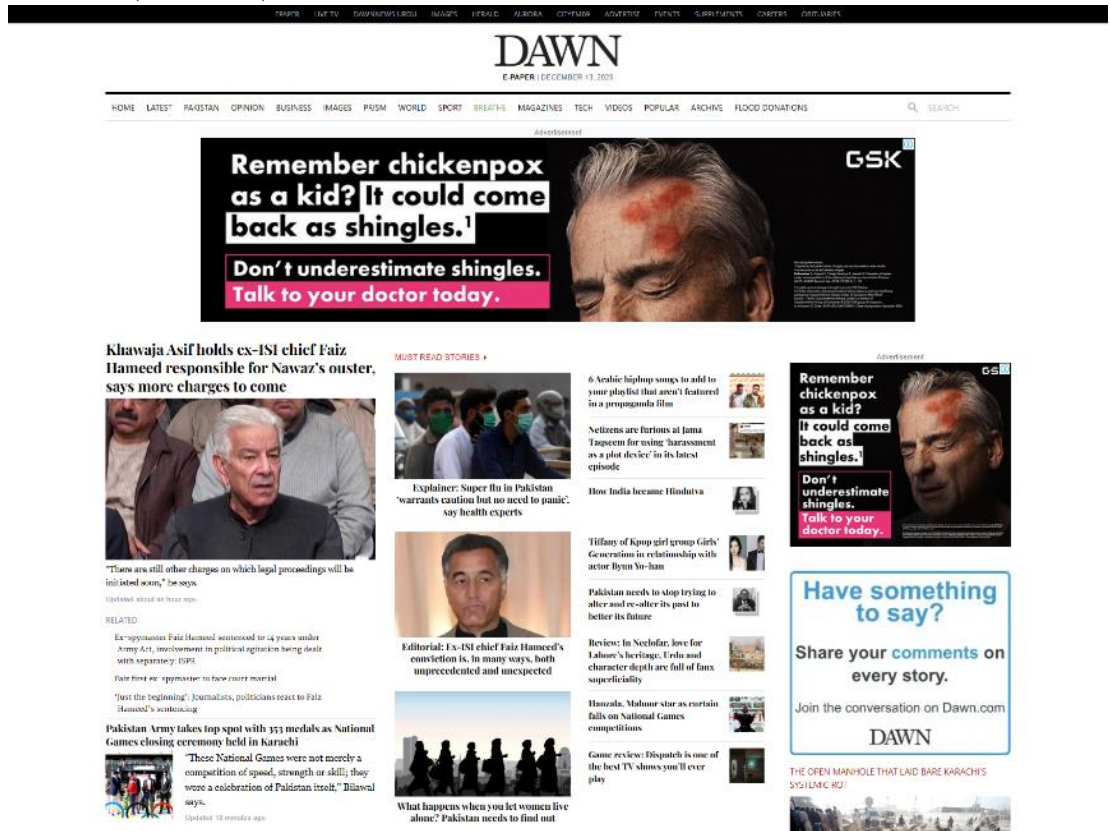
EPAPER LIVE TV DAWNNEWS URDU IMAGES HERALD AURORA CITYFM89 ADVERTISE EVENTS SUPPLEMENTS CAREERS OBITUARIES

DAWN
E-PAPER | DECEMBER 13, 2025

HOME LATEST PAKISTAN OPINION BUSINESS IMAGES PRISM WORLD SPORT BREATHE MAGAZINES TECH VIDEOS POPULAR ARCHIVE FLOOD DONATIONS SEARCH

Advertisement

Remember chickenpox as a kid? It could come back as shingles.$^1$

Don't underestimate shingles. Talk to your doctor today.

GSK

Khawaja Asif holds ex-ISI chief Faiz Hameed responsible for Nawaz's ouster, says more charges to come

"There are still other charges on which legal proceedings will be initiated soon," he says.

Updated about an hour ago

RELATED

Ex-spymaster Faiz Hameed sentenced to 14 years under Army Act, involvement in political agitation being dealt with separately: ISPR

Fait first ex-spymaster to face court martial

'Just the beginning': Journalists, politicians react to Faiz Hameed's sentencing

Pakistan Army takes top spot with 353 medals as National Games closing ceremony held in Karachi

"These National Games were not merely a competition of speed, strength or skill; they were a celebration of Pakistan itself," Bilawal says.

Updated 13 minutes ago

MUST READ STORIES ▸

Explainer: Super flu in Pakistan 'warrants caution but no need to panic', say health experts

Editorial: Ex-ISI chief Faiz Hameed's conviction is, in many ways, both unprecedented and unexpected

What happens when you let women live alone? Pakistan needs to find out

6 Arabic hiphop songs to add to your playlist that aren't featured in a propaganda film

Netizens are furious at Jama Taqseem for using 'harassment as a plot device' in its latest episode

How India became Hindutva

Tiffany of Kpop girl group Girls' Generation in relationship with actor Byun Yo-han

Pakistan needs to stop trying to alter and re-alter its past to better its future

Review: In Neelofar, love for Lahore's heritage, Urdu and character depth are full of faux superficiality

Hamzala, Mahnoor star as curtain falls on National Games competitions

Game review: Dispatch is one of the best TV shows you'll ever play

Advertisement

Remember chickenpox as a kid? It could come back as shingles.$^1$

Don't underestimate shingles. Talk to your doctor today.

GSK

Have something to say?

Share your comments on every story.

Join the conversation on Dawn.com

DAWN

THE OPEN MANHOLE THAT LAID BARE KARACHI'S SYSTEMIC ROT